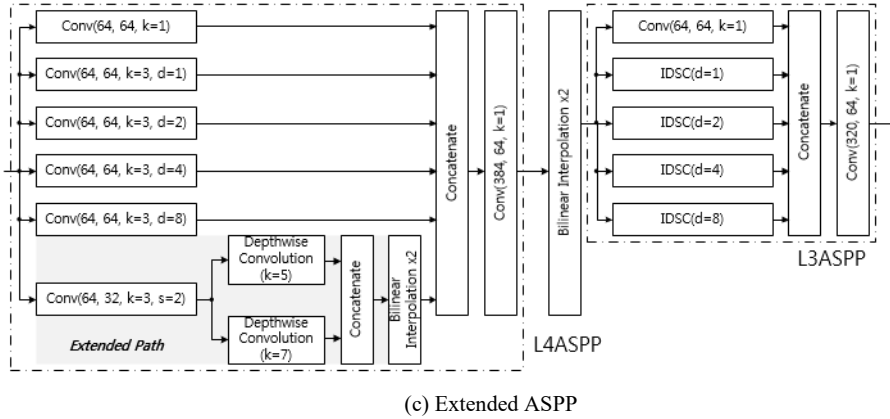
Conv(64, 64, k=1)

Conv(64, 64, k=3, d=1)

Conv(64, 64, k=3, d=2)

Conv(64, 64, k=3, d=4)

Conv(64, 64, k=3, d=8)

Conv(64, 32, k=3, s=2)

Depthwise Convolution (k=5)

Depthwise Convolution (k=7)

Concatenate

Bilinear Interpolation x2

Extended Path

Concatenate

Conv(384, 64, k=1)

L4ASPP

Bilinear Interpolation x2

Conv(64, 64, k=1)

IDSC(d=1)

IDSC(d=2)

IDSC(d=4)

IDSC(d=8)

Concatenate

Conv(320, 64, k=1)

L3ASPP

(c) Extended ASPP